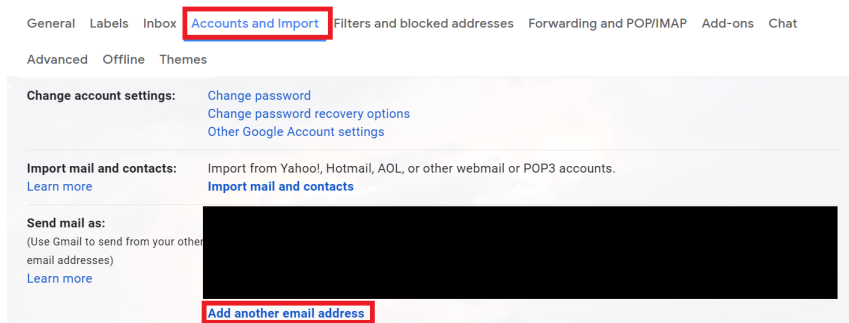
General Labels Inbox Accounts and Import Filters and blocked addresses Forwarding and POP/IMAP Add-ons Chat

Advanced Offline Themes

Change account settings:
Change password
Change password recovery options
Other Google Account settings

Import mail and contacts:
Learn more
Import from Yahoo!, Hotmail, AOL, or other webmail or POP3 accounts.
Import mail and contacts

Send mail as:
(Use Gmail to send from your other email addresses)
Learn more
Add another email address